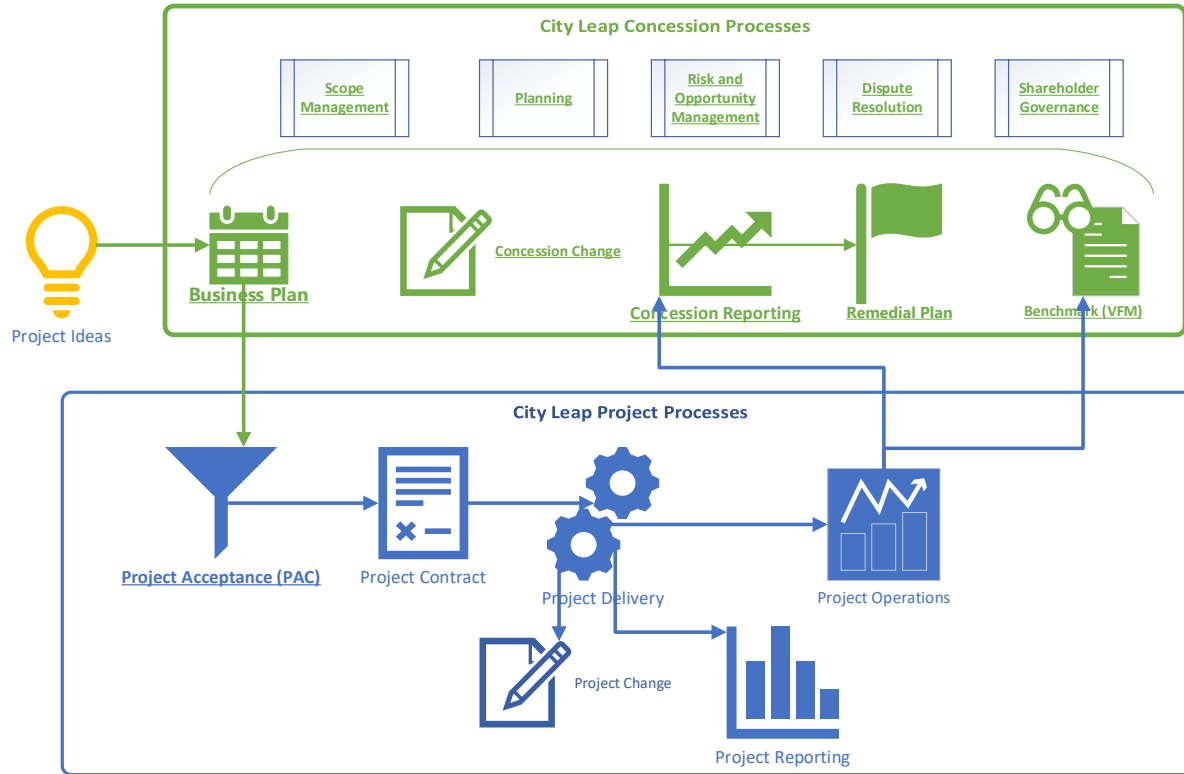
City Leap Concession Processes

Scope Management

Planning

Risk and Opportunity Management

Dispute Resolution

Shareholder Governance

Project Ideas

Business Plan

Concession Change

Concession Reporting

Remedial Plan

Benchmark (VFM)

City Leap Project Processes

Project Acceptance (PAC)

Project Contract

Project Delivery

Project Operations

Project Change

Project Reporting